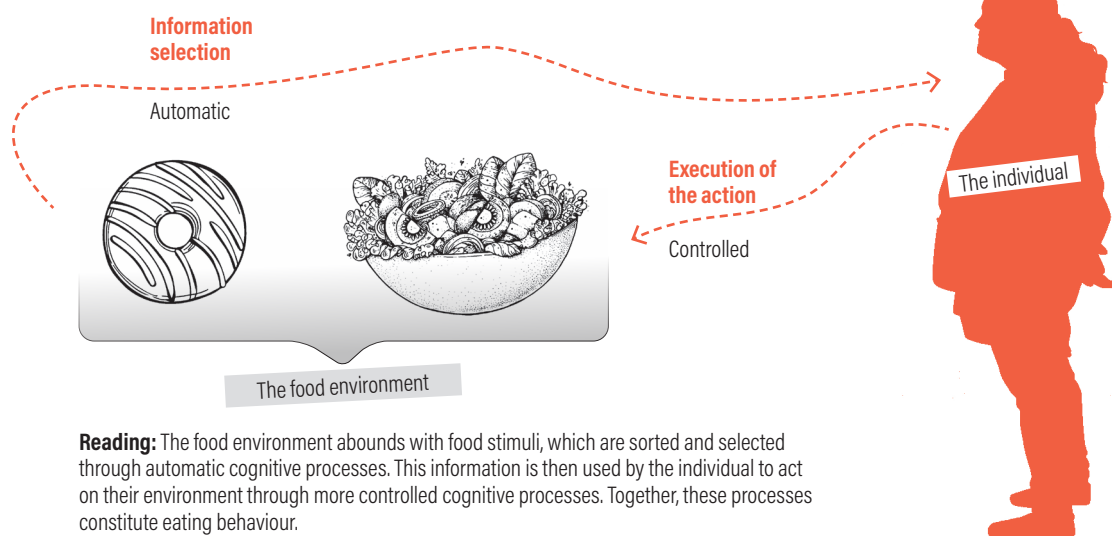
Information selection

Automatic

Execution of the action

Controlled

The individual

The food environment

**Reading:** The food environment abounds with food stimuli, which are sorted and selected through automatic cognitive processes. This information is then used by the individual to act on their environment through more controlled cognitive processes. Together, these processes constitute eating behaviour.